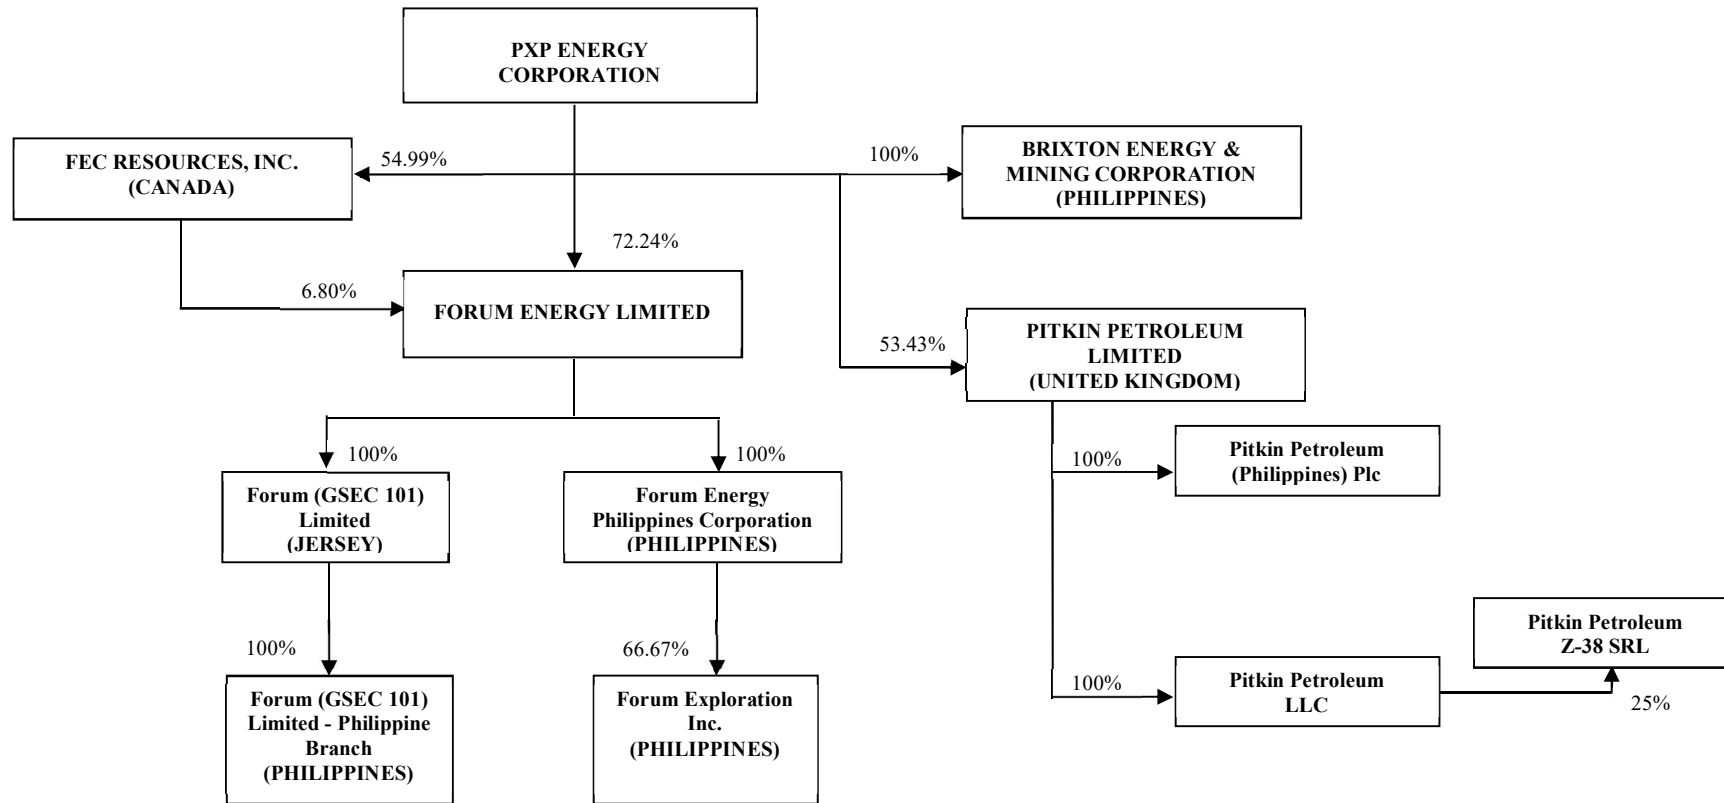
PXP ENERGY CORPORATION

FEC RESOURCES, INC. (CANADA)

54.99%

100%

BRIXTON ENERGY & MINING CORPORATION (PHILIPPINES)

72.24%

6.80%

FORUM ENERGY LIMITED

53.43%

PITKIN PETROLEUM LIMITED (UNITED KINGDOM)

100%

100%

100%

Pitkin Petroleum (Philippines) Plc

Forum (GSEC 101) Limited (JERSEY)

Forum Energy Philippines Corporation (PHILIPPINES)

100%

66.67%

Pitkin Petroleum Z-38 SRL

100%

Pitkin Petroleum LLC

25%

Forum (GSEC 101) Limited - Philippine Branch (PHILIPPINES)

Forum Exploration Inc. (PHILIPPINES)